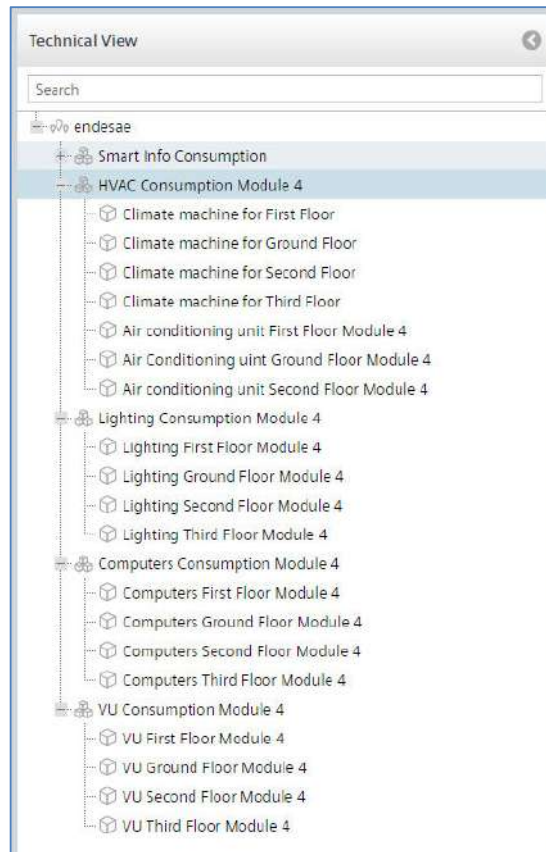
Technical View

Search

endesae
Smart Info Consumption
HVAC Consumption Module 4
Climate machine for First Floor
Climate machine for Ground Floor
Climate machine for Second Floor
Climate machine for Third Floor
Air conditioning unit First Floor Module 4
Air Conditioning uint Ground Floor Module 4
Air conditioning unit Second Floor Module 4
Lighting Consumption Module 4
Lighting First Floor Module 4
Lighting Ground Floor Module 4
Lighting Second Floor Module 4
Lighting Third Floor Module 4
Computers Consumption Module 4
Computers First Floor Module 4
Computers Ground Floor Module 4
Computers Second Floor Module 4
Computers Third Floor Module 4
VU Consumption Module 4
VU First Floor Module 4
VU Ground Floor Module 4
VU Second Floor Module 4
VU Third Floor Module 4